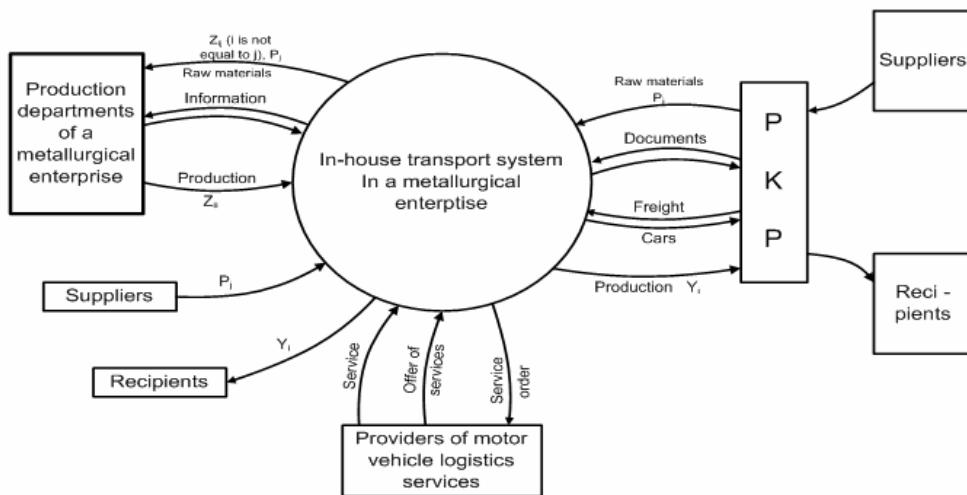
Production departments of a metallurgical enterprise

$Z_{ij}$ (i is not equal to j), $P_i$
Raw materials

Information

Production
$Z_{ii}$

In-house transport system In a metallurgical enterptise

Suppliers

$P_i$

$Y_i$

Recipients

Service

Offer of services

Service order

Providers of motor vehicle logistics services

Raw materials
$P_i$

Documents

Freight

Cars

Production $Y_i$

P
K
P

Suppliers

Reci - pients